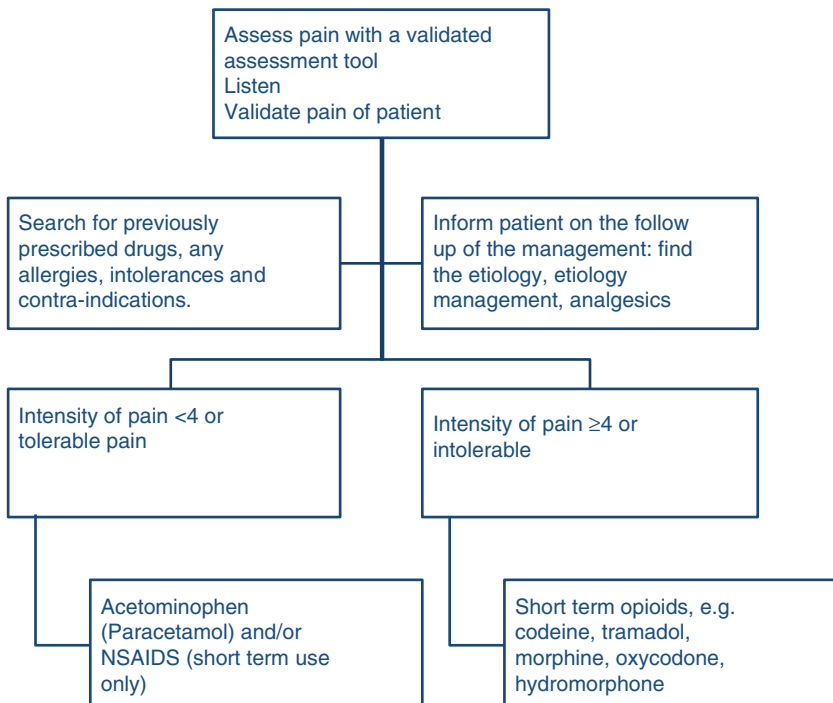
Assess pain with a validated assessment tool
Listen
Validate pain of patient

Search for previously prescribed drugs, any allergies, intolerances and contra-indications.

Inform patient on the follow up of the management: find the etiology, etiology management, analgesics

Intensity of pain <4 or tolerable pain

Intensity of pain ≥4 or intolerable

Acetominophen (Paracetamol) and/or NSAIDS (short term use only)

Short term opioids, e.g. codeine, tramadol, morphine, oxycodone, hydromorphone